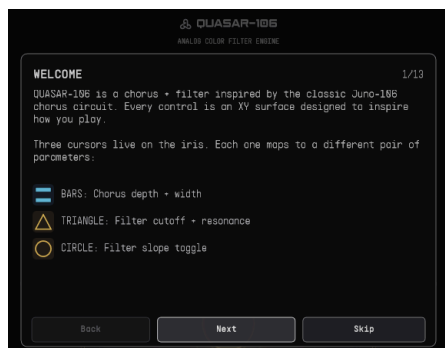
QUASAR-106

ANALOG COLOR FILTER ENGINE

WELCOME

1/13

QUASAR-106 is a chorus + filter inspired by the classic Juno-106 chorus circuit. Every control is an XY surface designed to inspire how you play.

Three cursors live on the iris. Each one maps to a different pair of parameters:

BARS: Chorus depth + width

TRIANGLE: Filter cutoff + resonance

CIRCLE: Filter slope toggle

Back

Next

Skip